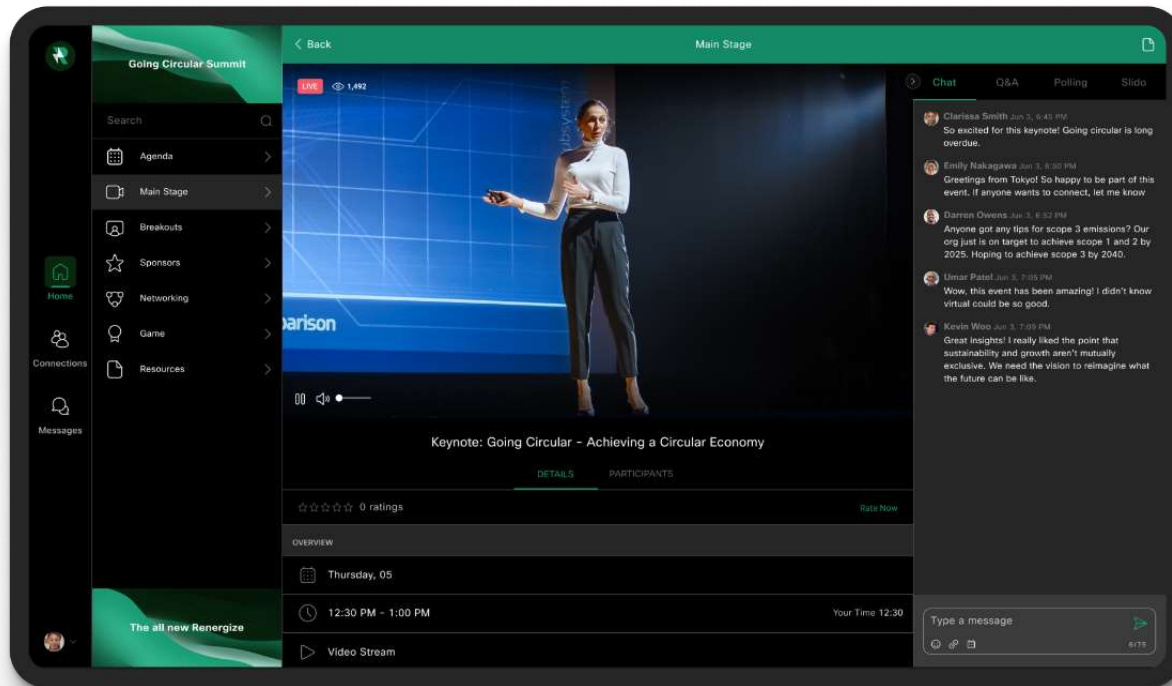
Going Circular Summit

Search

Agenda

Main Stage

Breakouts

Sponsors

Networking

Game

Resources

Home

Connections

Messages

The all new Renergize

< Back

Main Stage

LIVE 1,492

parison

Keynote: Going Circular - Achieving a Circular Economy

DETAILS PARTICIPANTS

☆☆☆☆☆ 0 ratings

Rate Now

OVERVIEW

Thursday, 05

12:30 PM - 1:00 PM

Your Time 12:30

Video Stream

Chat Q&A Polling Slido

Clarissa Smith Jun 3, 6:45 PM
So excited for this keynote! Going circular is long overdue.

Emily Nakagawa Jun 3, 6:50 PM
Greetings from Tokyo! So happy to be part of this event. If anyone wants to connect, let me know

Darren Owens Jun 3, 6:52 PM
Anyone got any tips for scope 3 emissions? Our org just is on target to achieve scope 1 and 2 by 2025. Hoping to achieve scope 3 by 2040.

Umar Patel Jun 3, 7:05 PM
Wow, this event has been amazing! I didn't know virtual could be so good.

Kevin Woo Jun 3, 7:09 PM
Great insights! I really liked the point that sustainability and growth aren't mutually exclusive. We need the vision to reimagine what the future can be like.

Type a message

0/75